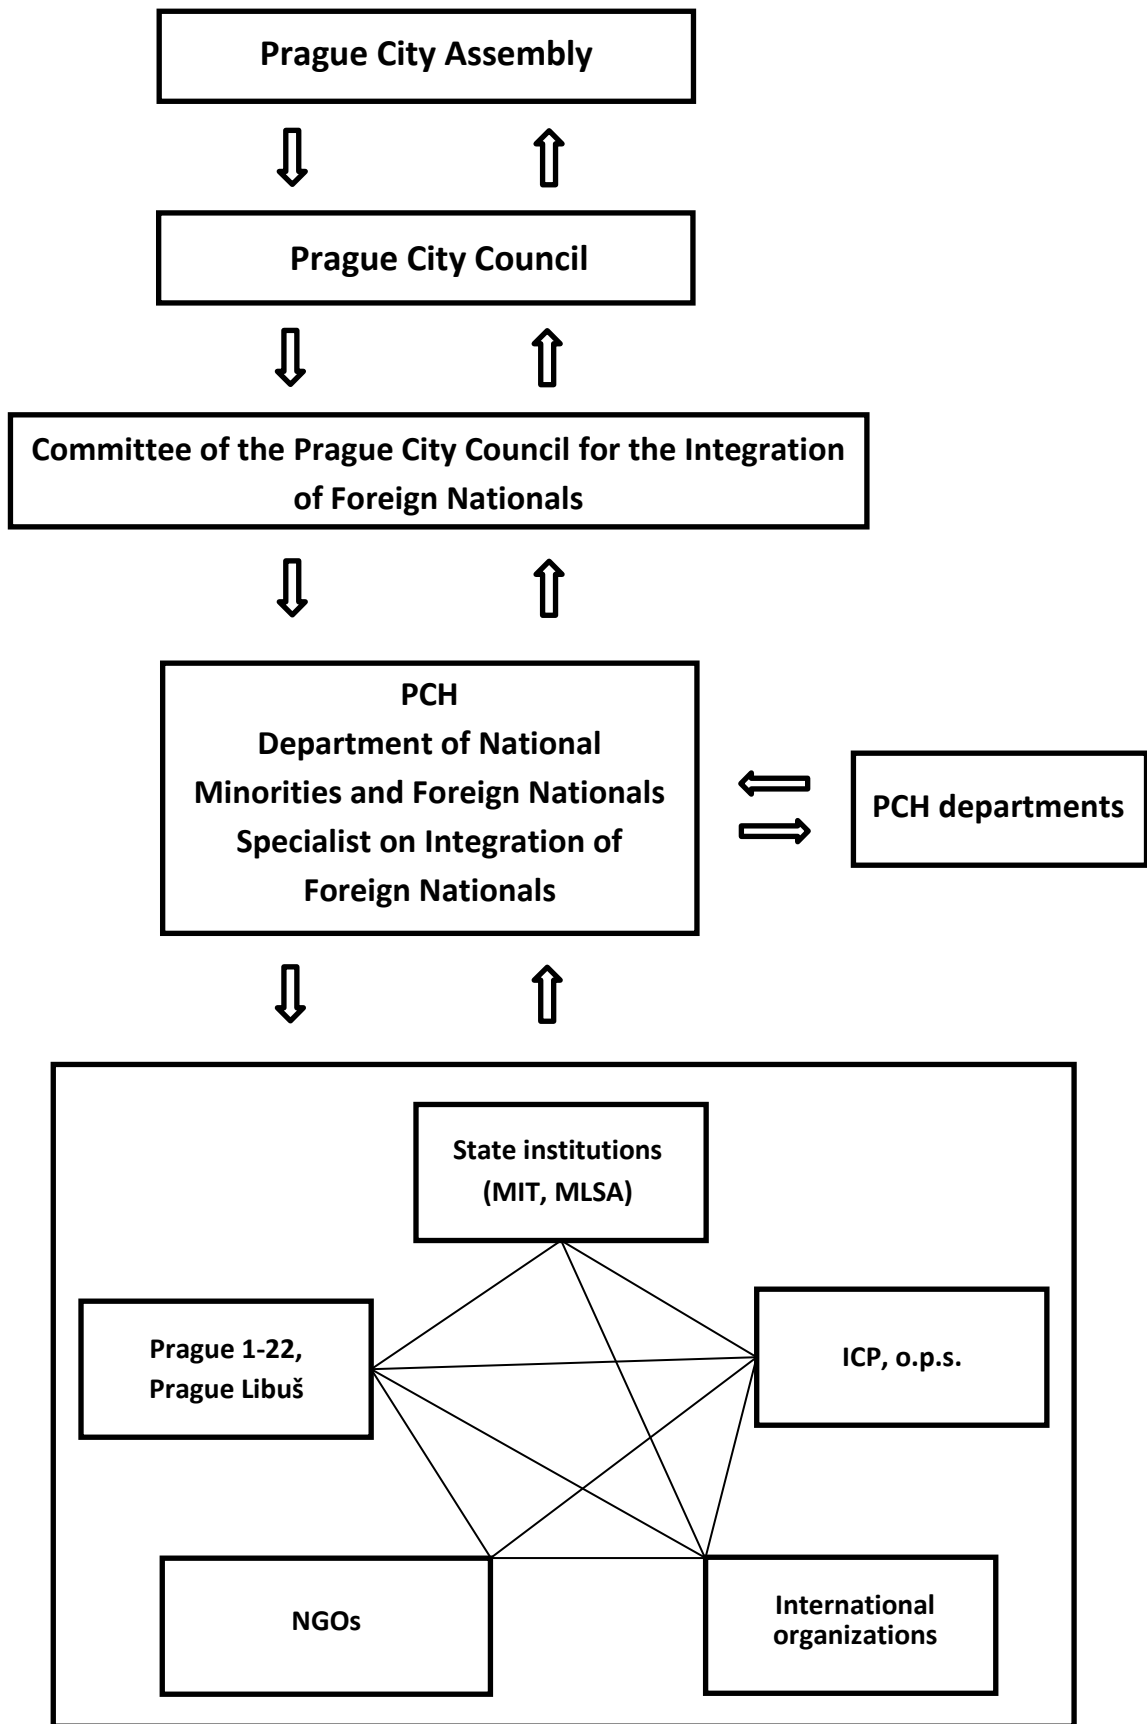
Prague City Assembly

Prague City Council

Committee of the Prague City Council for the Integration of Foreign Nationals

PCH
Department of National Minorities and Foreign Nationals
Specialist on Integration of Foreign Nationals

PCH departments

State institutions (MIT, MLSA)

Prague 1-22, Prague Libuš

ICP, o.p.s.

NGOs

International organizations